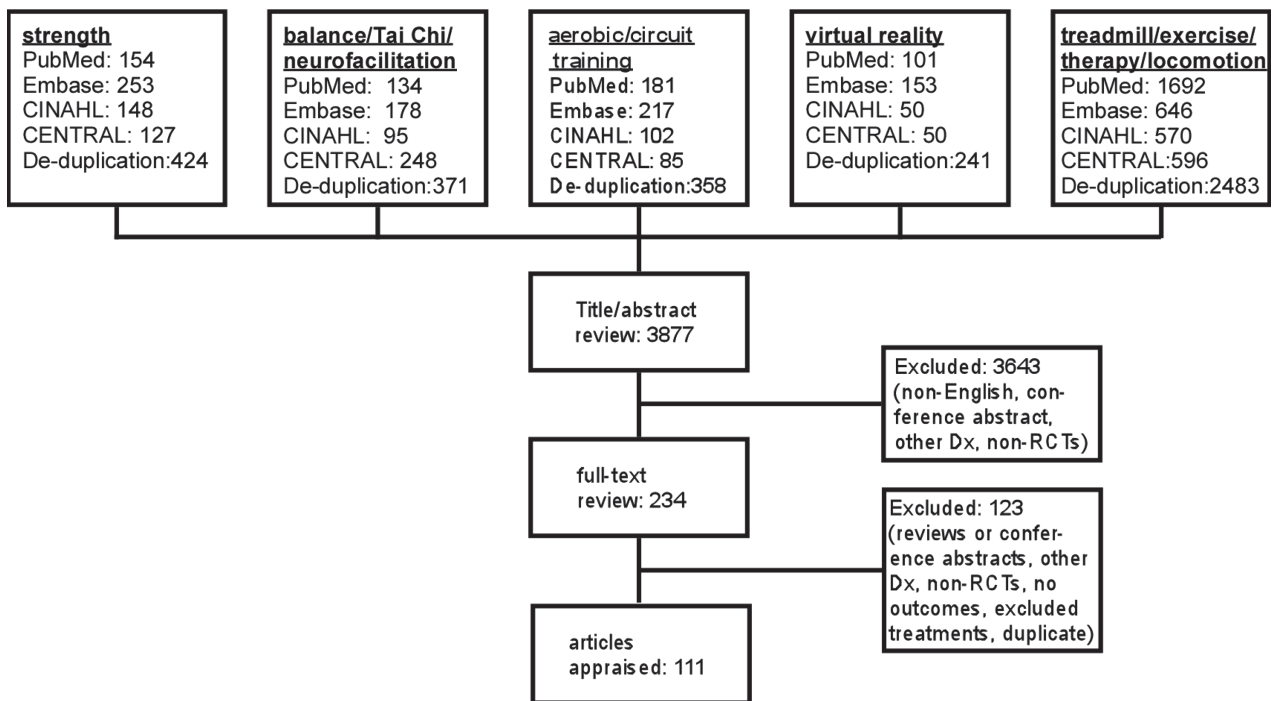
strength
PubMed: 154
Embase: 253
CINAHL: 148
CENTRAL: 127
De-duplication:424

balance/Tai Chi/ neurofacilitation
PubMed: 134
Embase: 178
CINAHL: 95
CENTRAL: 248
De-duplication:371

aerobic/circuit training
PubMed: 181
Embase: 217
CINAHL: 102
CENTRAL: 85
De-duplication:358

virtual reality
PubMed: 101
Embase: 153
CINAHL: 50
CENTRAL: 50
De-duplication:241

treadmill/exercise/ therapy/locomotion
PubMed: 1692
Embase: 646
CINAHL: 570
CENTRAL:596
De-duplication:2483

Title/abstract review: 3877

Excluded: 3643 (non-English, conference abstract, other Dx, non-RCTs)

full-text review: 234

Excluded: 123 (reviews or conference abstracts, other Dx, non-RCTs, no outcomes, excluded treatments, duplicate)

articles appraised: 111